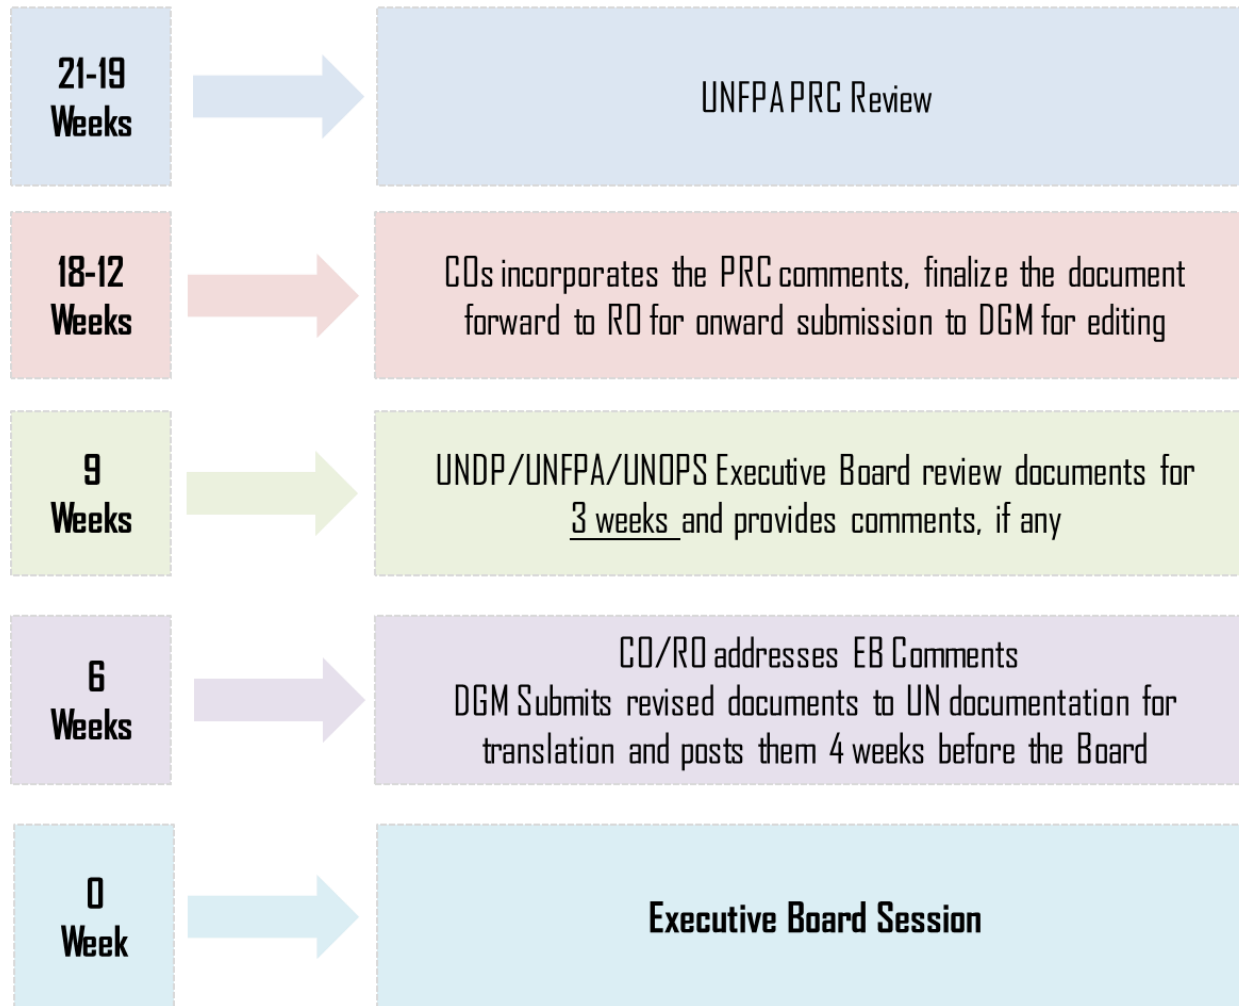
21-19 Weeks

UNFPA PRC Review

18-12 Weeks

COs incorporates the PRC comments, finalize the document forward to RO for onward submission to DGM for editing

9 Weeks

UNDP/UNFPA/UNOPS Executive Board review documents for 3 weeks and provides comments, if any

6 Weeks

CO/RO addresses EB Comments
DGM Submits revised documents to UN documentation for translation and posts them 4 weeks before the Board

0 Week

Executive Board Session